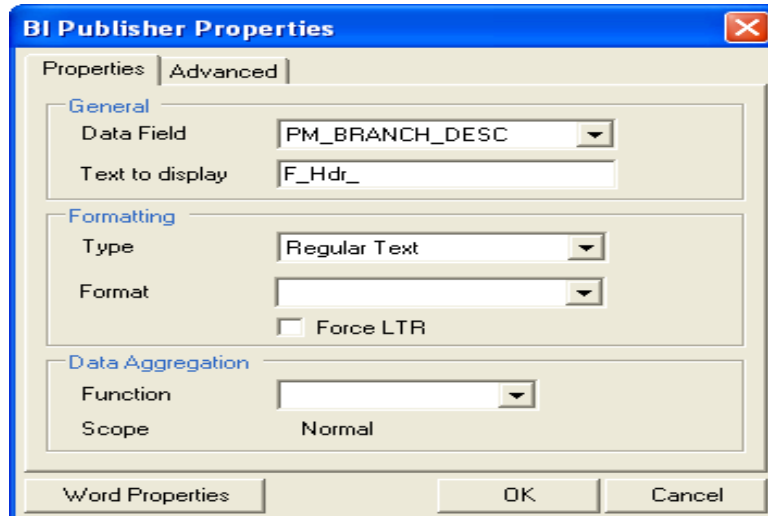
BI Publisher Properties

Properties | Advanced

General
Data Field PM_BRANCH_DESC
Text to display F_Hdr_

Formatting
Type Regular Text
Format
Force LTR

Data Aggregation
Function
Scope Normal

Word Properties
OK
Cancel